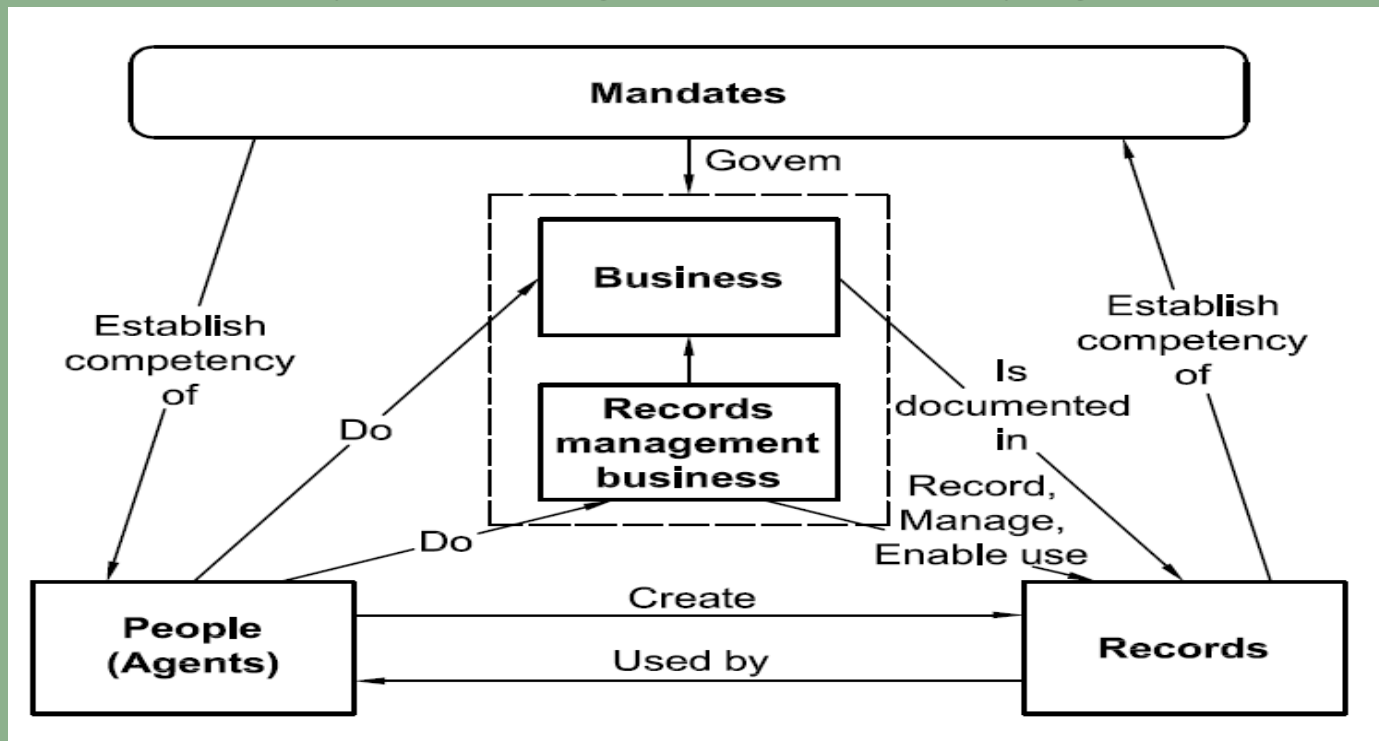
Mandates

Govem

Business

Records management business

Establish competency of

Do

Do

Is documented in

Record, Manage, Enable use

Establish competency of

People (Agents)

Create

Used by

Records